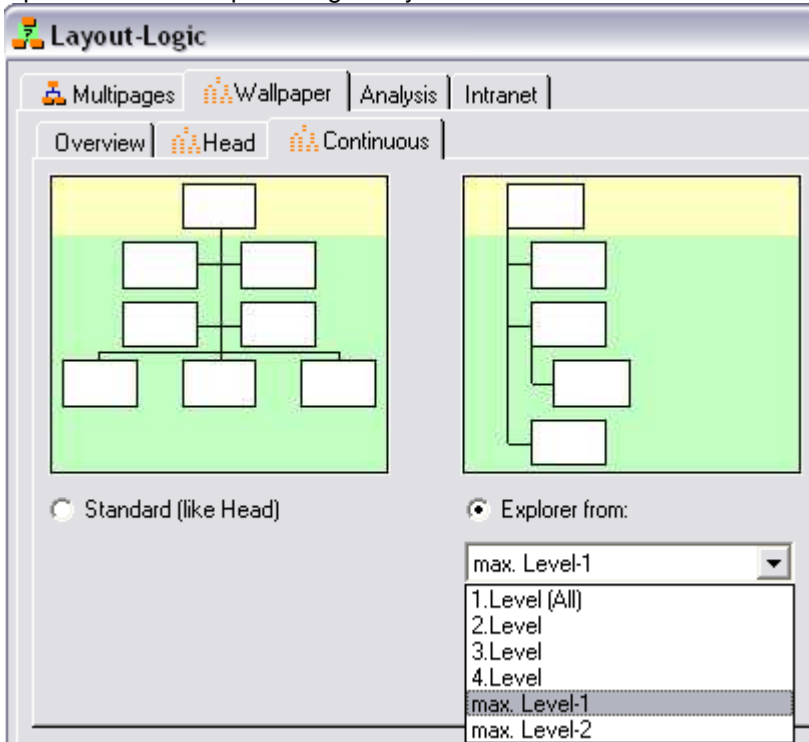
Layout-Logic

Multipages | Wallpaper | Analysis | Intranet

Overview | Head | Continuous

Standard (like Head)

Explorer from:

max. Level-1

1.Level (All)
2.Level
3.Level
4.Level
max. Level-1
max. Level-2